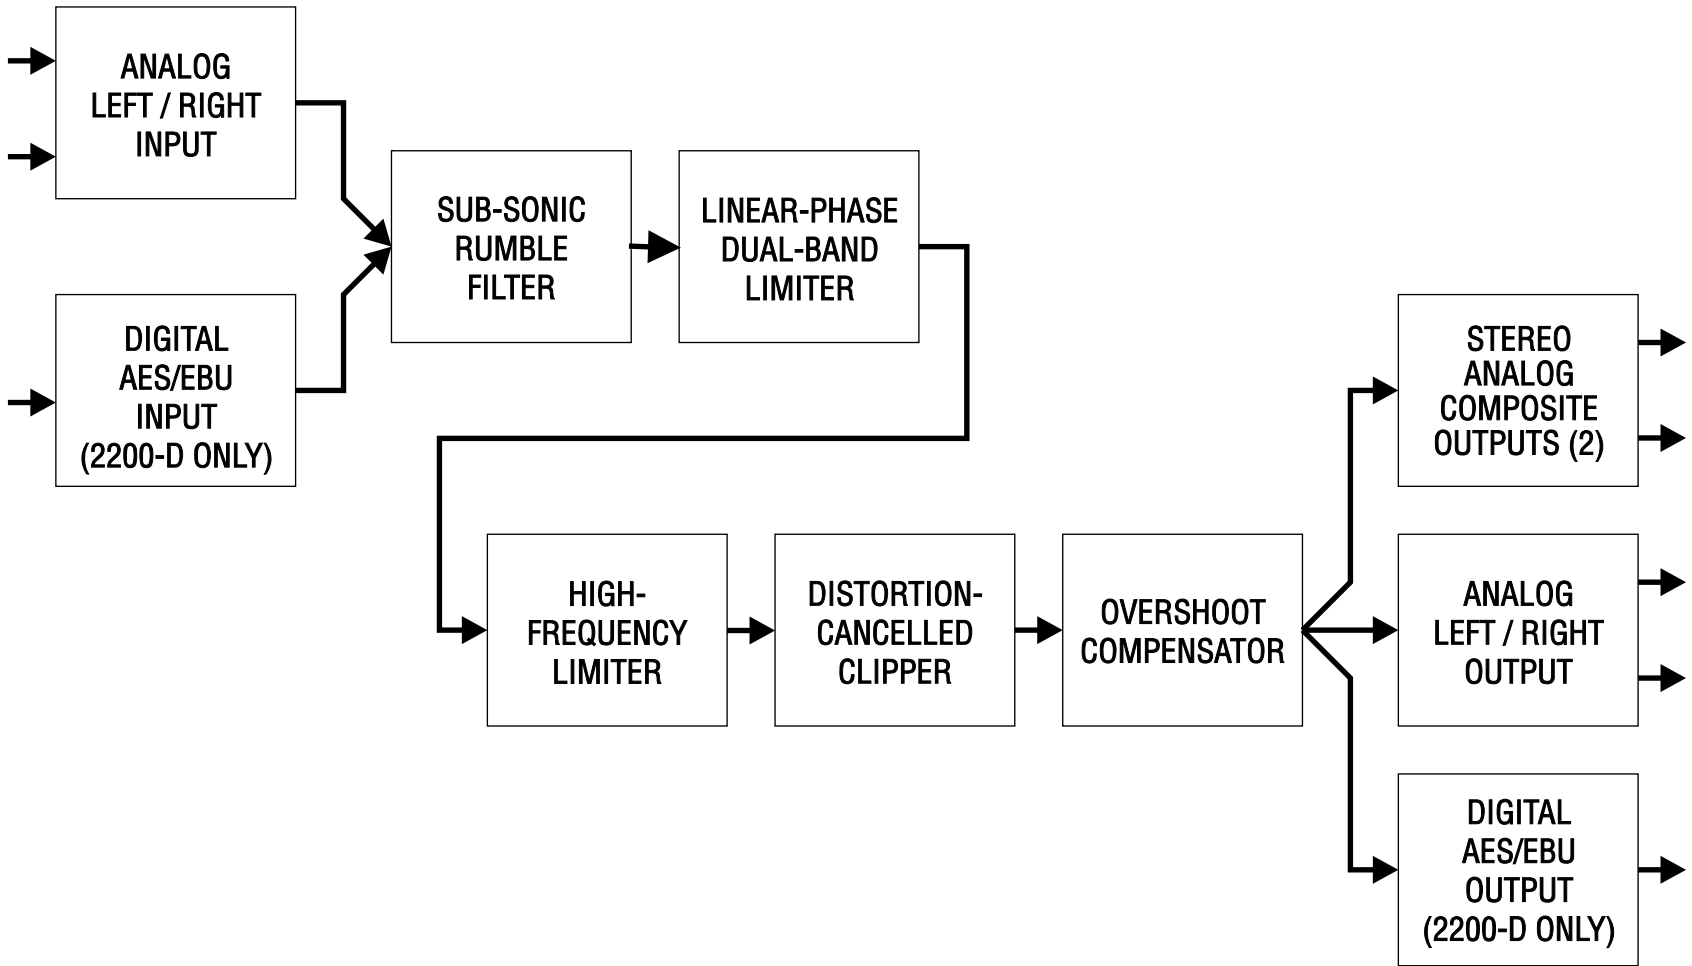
ANALOG LEFT / RIGHT INPUT

DIGITAL AES/EBU INPUT (2200-D ONLY)

SUB-SONIC RUMBLE FILTER

LINEAR-PHASE DUAL-BAND LIMITER

HIGH-FREQUENCY LIMITER

DISTORTION-CANCELLED CLIPPER

OVERSHOOT COMPENSATOR

STEREO ANALOG COMPOSITE OUTPUTS (2)

ANALOG LEFT / RIGHT OUTPUT

DIGITAL AES/EBU OUTPUT (2200-D ONLY)